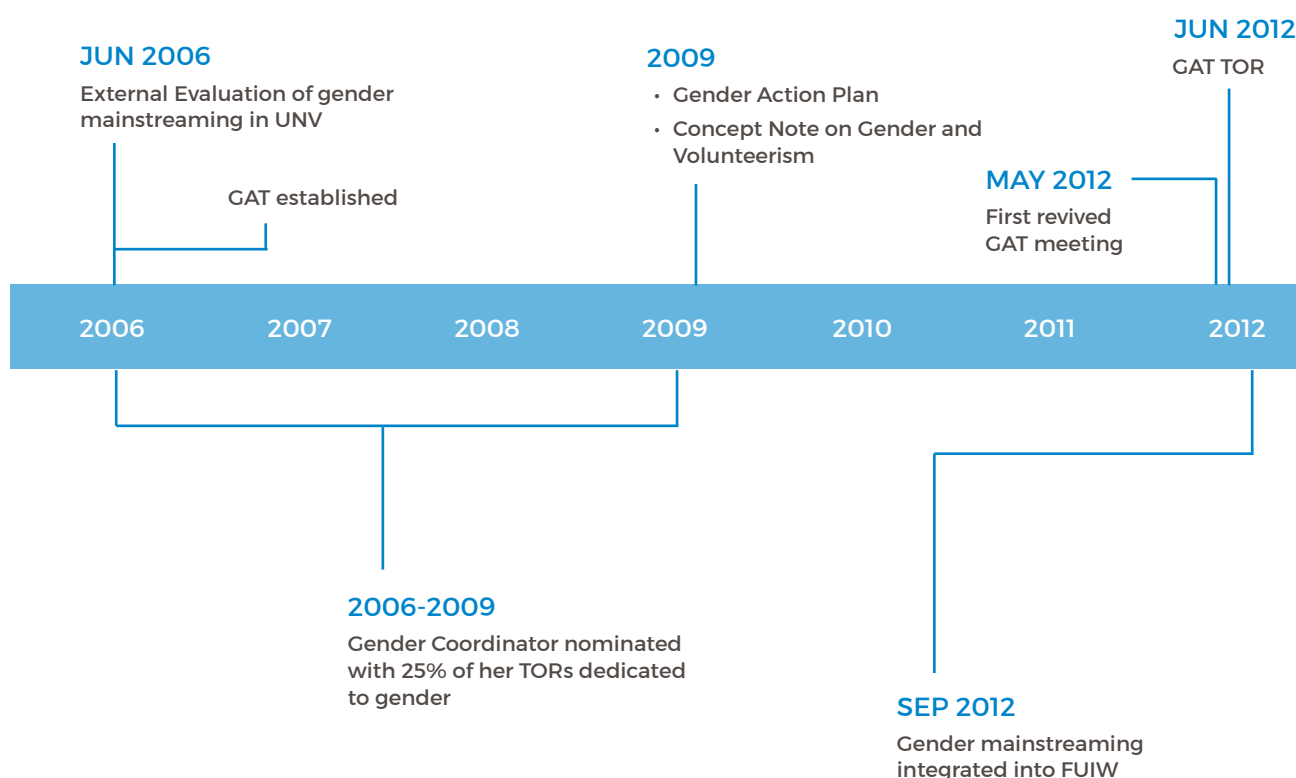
JUN 2006

External Evaluation of gender mainstreaming in UNV

GAT established

2009

• Gender Action Plan

• Concept Note on Gender and Volunteerism

JUN 2012

GAT TOR

MAY 2012

First revived GAT meeting

2006 2007 2008 2009 2010 2011 2012

2006-2009

Gender Coordinator nominated with 25% of her TORs dedicated to gender

SEP 2012

Gender mainstreaming integrated into FUIW